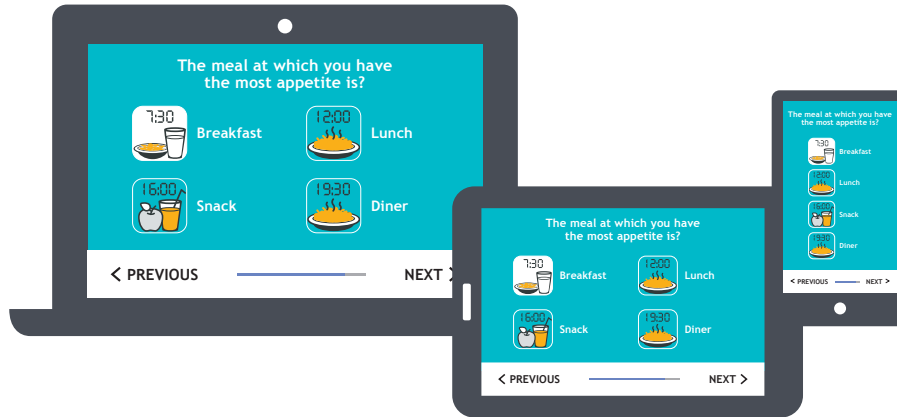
The meal at which you have the most appetite is?

7:30 Breakfast
12:00 Lunch
16:00 Snack
19:30 Diner

< PREVIOUS
NEXT >

The meal at which you have the most appetite is?

7:30 Breakfast
12:00 Lunch
16:00 Snack
19:30 Diner

< PREVIOUS
NEXT >

The meal at which you have the most appetite is?

7:30 Breakfast
12:00 Lunch
16:00 Snack
19:30 Diner

< PREVIOUS
NEXT >